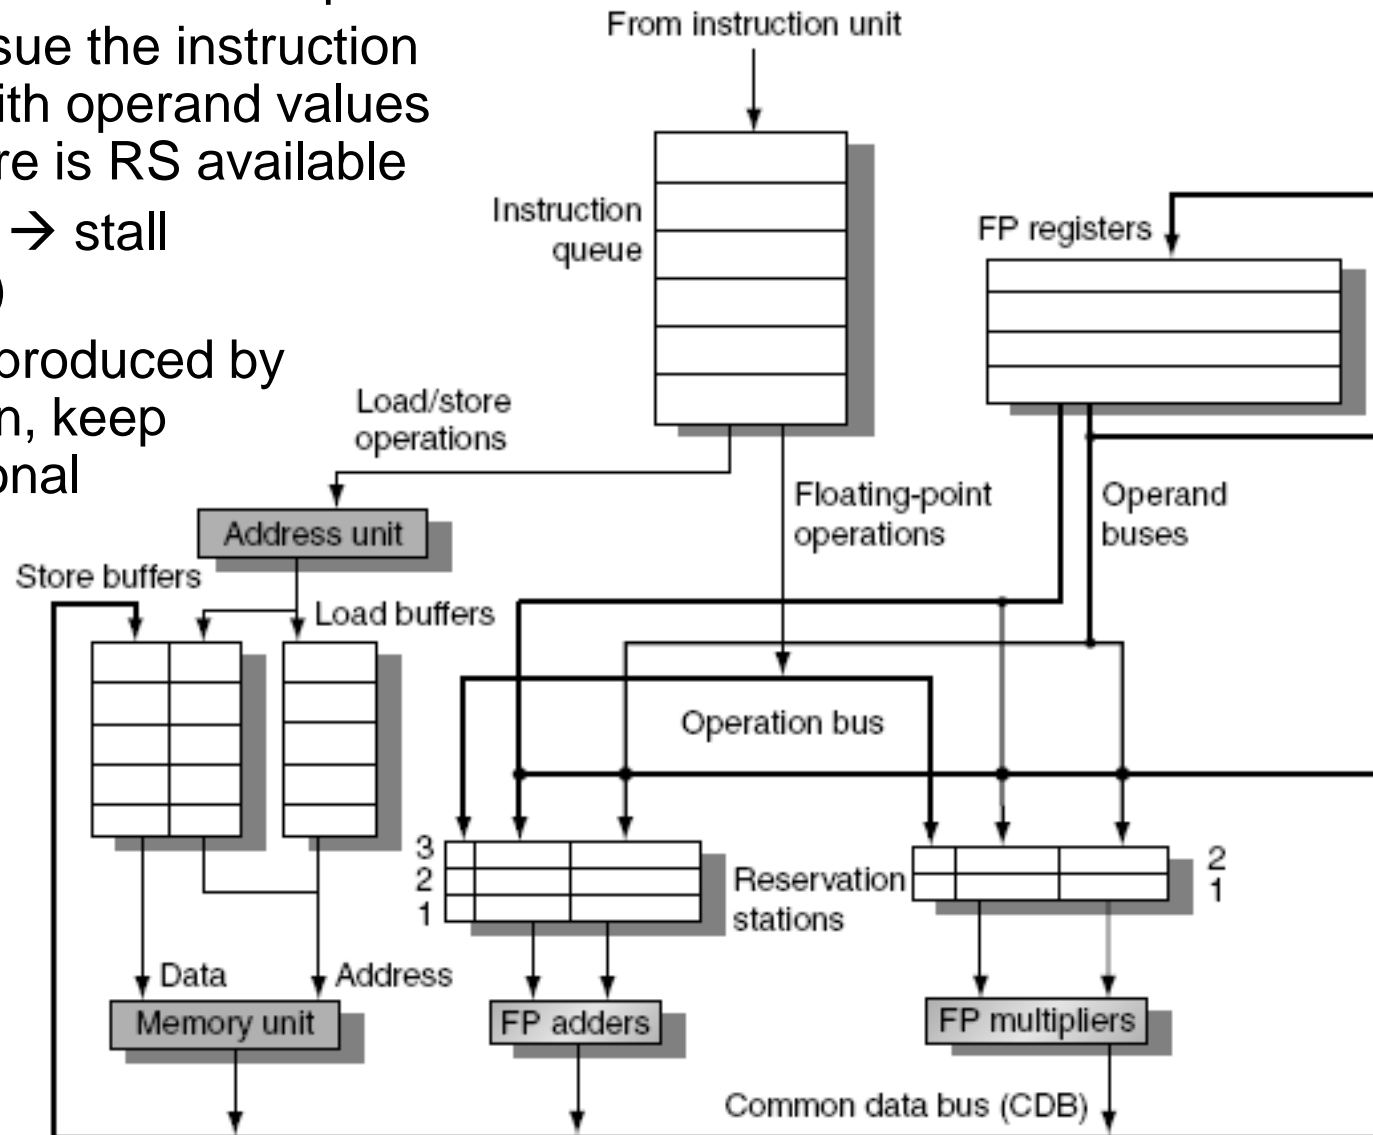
sue the instruction
ith operand values
re is RS available
→ stall
)
produced by
n, keep
onal

From instruction unit

Instruction queue

FP registers

Load/store operations

Floating-point operations

Operand buses

Address unit

Store buffers

Load buffers

Operation bus

3
2
1

Reservation stations

2
1

Data

Address

Memory unit

FP adders

FP multipliers

Common data bus (CDB)